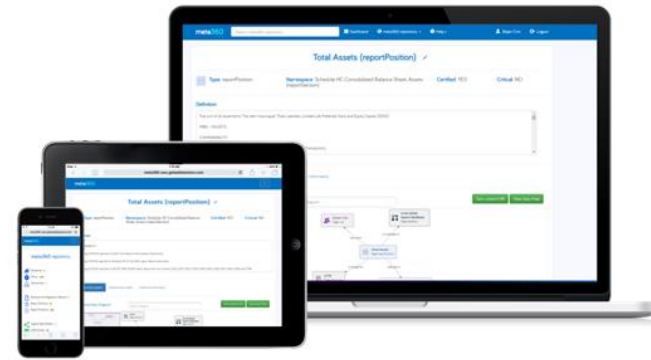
meta360

Dashboard

Help

Logout

Total Assets (reportPosition)

Type: reportPosition

Namespace: Schedule HC Consolidated Balance Sheet Assets (reportSection)

Certified: YES

Critical: NO

Definition

meta360

Total Assets (reportPosition)

Type: reportPosition

Certified: NO

Critical: NO

meta360 repository